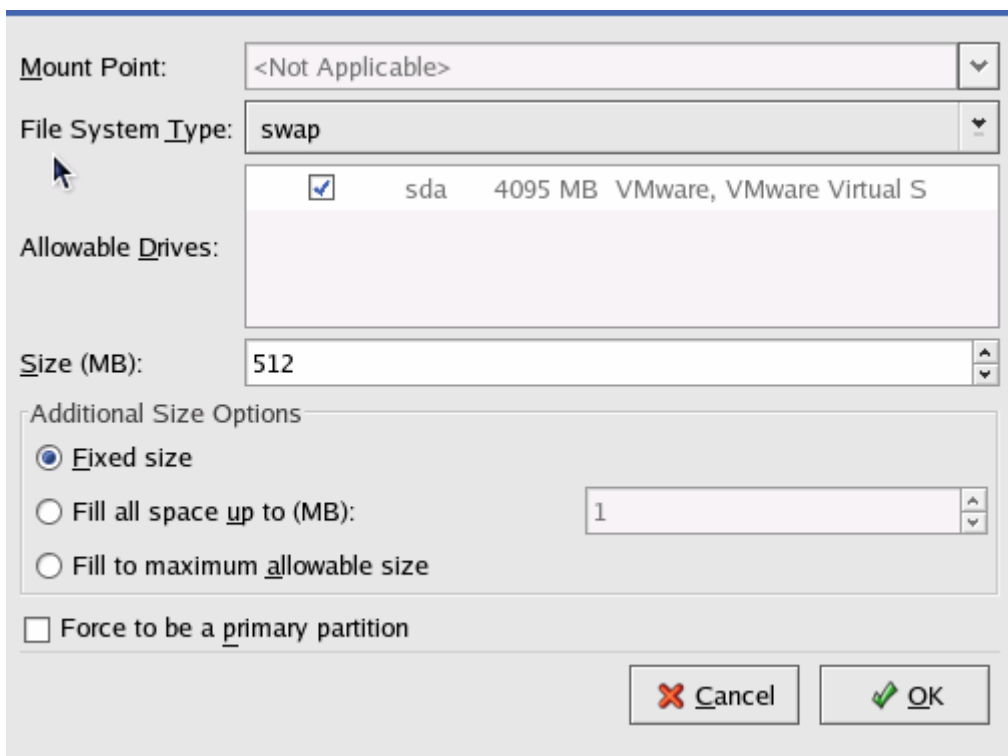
Mount Point: <Not Applicable>

File System Type: swap

Allowable Drives:

| | | | |
|---|---|---|---|
| ✓ | sda | 4095 MB | VMware, VMware Virtual S |

Size (MB): 512

Additional Size Options

Fixed size

Fill all space up to (MB): 1

Fill to maximum allowable size

Force to be a primary partition

Cancel

OK